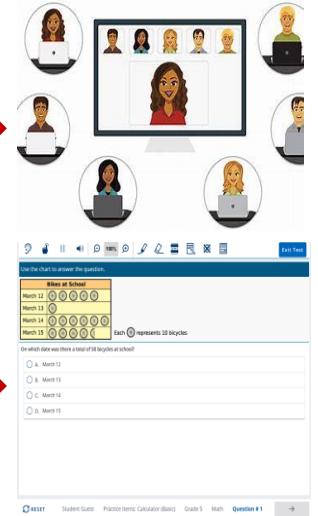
100%

Exit Test

Use the chart to answer the question.

| Bikes at School | |
|---|---|
| March 12 | |
| March 13 | |
| March 14 | |
| March 15 | |

Each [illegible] represents 10 bicycles

On which date was there a total of 50 bicycles at school?

A. March 12

B. March 13

C. March 14

D. March 15

RESET Student Guest Practice Items: Calculator (Basic) Grade 5 Math Question # 1